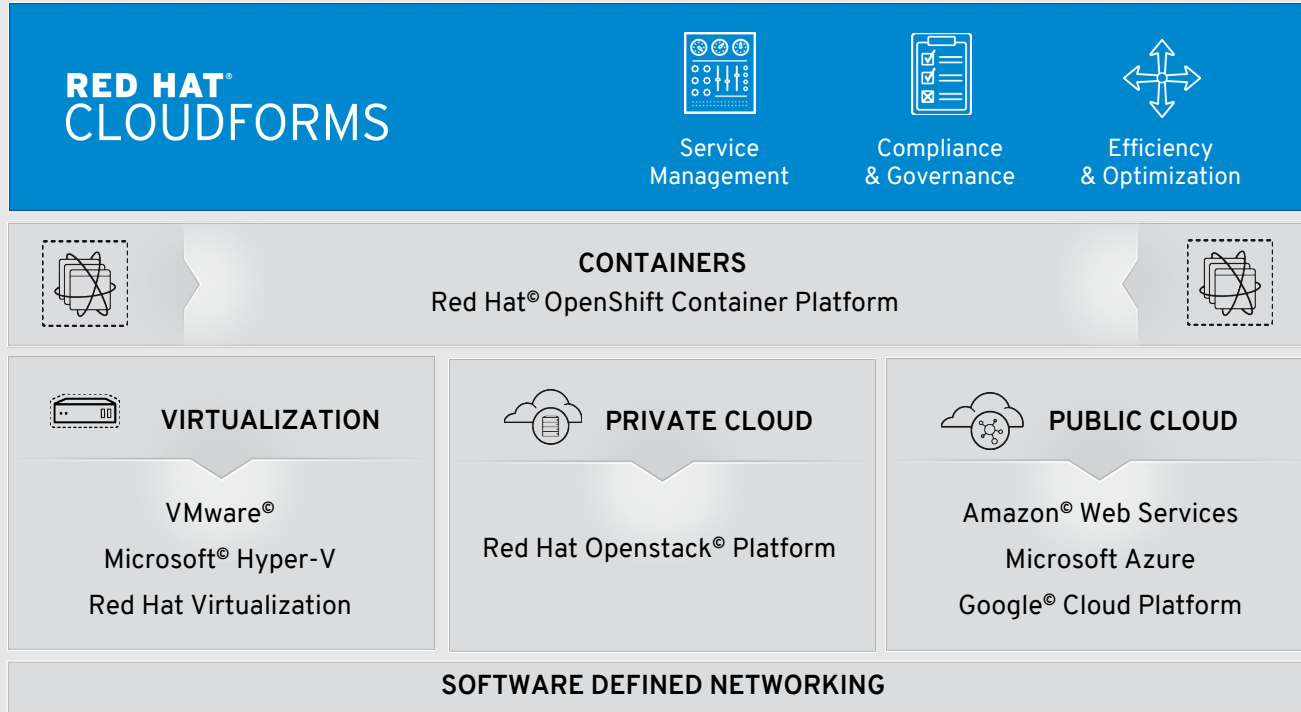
RED HAT®
CLOUDFORMS

Service Management

Compliance & Governance

Efficiency & Optimization

CONTAINERS
Red Hat© OpenShift Container Platform

VIRTUALIZATION

VMware©
Microsoft© Hyper-V
Red Hat Virtualization

PRIVATE CLOUD

Red Hat Openstack© Platform

PUBLIC CLOUD

Amazon© Web Services
Microsoft Azure
Google© Cloud Platform

SOFTWARE DEFINED NETWORKING